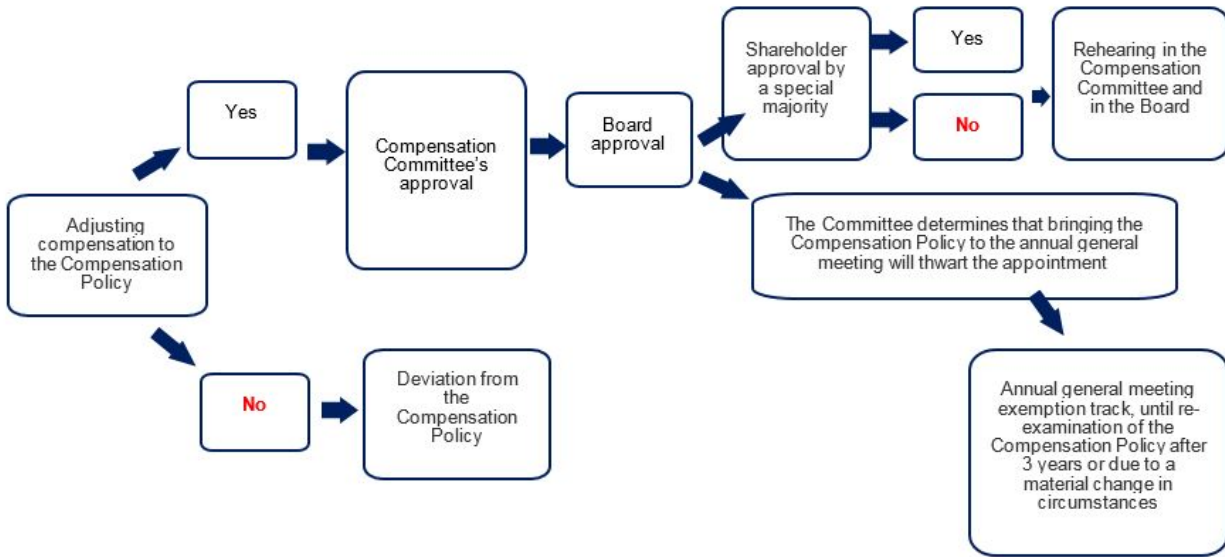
Adjusting compensation to the Compensation Policy

Yes

Compensation Committee's approval

Board approval

Shareholder approval by a special majority

Yes

No

Rehearing in the Compensation Committee and in the Board

The Committee determines that bringing the Compensation Policy to the annual general meeting will thwart the appointment

Annual general meeting exemption track, until re-examination of the Compensation Policy after 3 years or due to a material change in circumstances

No

Deviation from the Compensation Policy